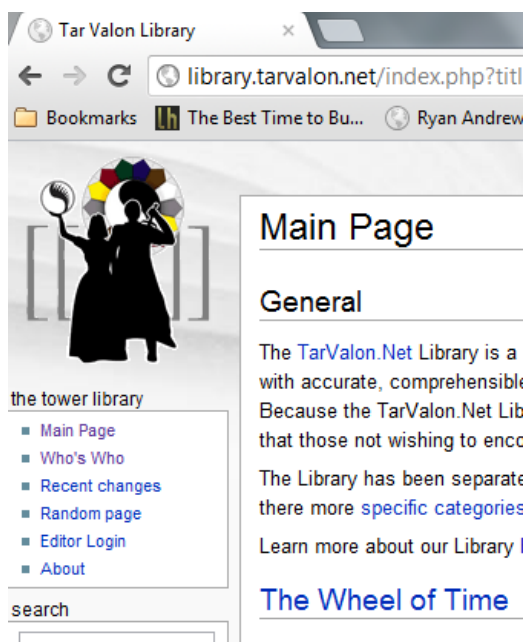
Tar Valon Library ×

library.tarvalon.net/index.php?titl

Bookmarks The Best Time to Bu... Ryan Andrew

the tower library

- Main Page
- Who's Who
- Recent changes
- Random page
- Editor Login
- About

search

Main Page

General

The TarValon.Net Library is a with accurate, comprehensible Because the TarValon.Net Lib that those not wishing to enco

The Library has been separate there more specific categories

Learn more about our Library

The Wheel of Time